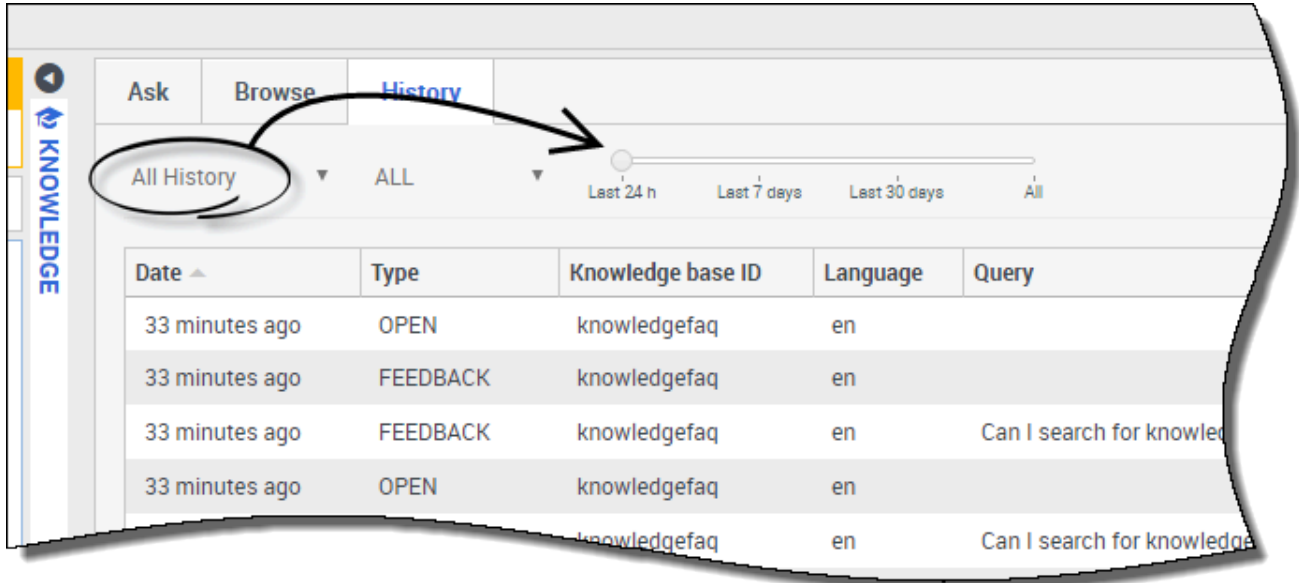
KNOWLEDGE

Ask | Browse | History

All History ▼ ALL ▼

Last 24 h Last 7 days Last 30 days All

| Date | Type | Knowledge base ID | Language | Query |
|---|---|---|---|---|
| 33 minutes ago | OPEN | knowledgefaq | en | |
| 33 minutes ago | FEEDBACK | knowledgefaq | en | |
| 33 minutes ago | FEEDBACK | knowledgefaq | en | Can I search for knowled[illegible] |
| 33 minutes ago | OPEN | knowledgefaq | en | |
| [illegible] | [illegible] | knowledgefaq | en | Can I search for knowledge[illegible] |